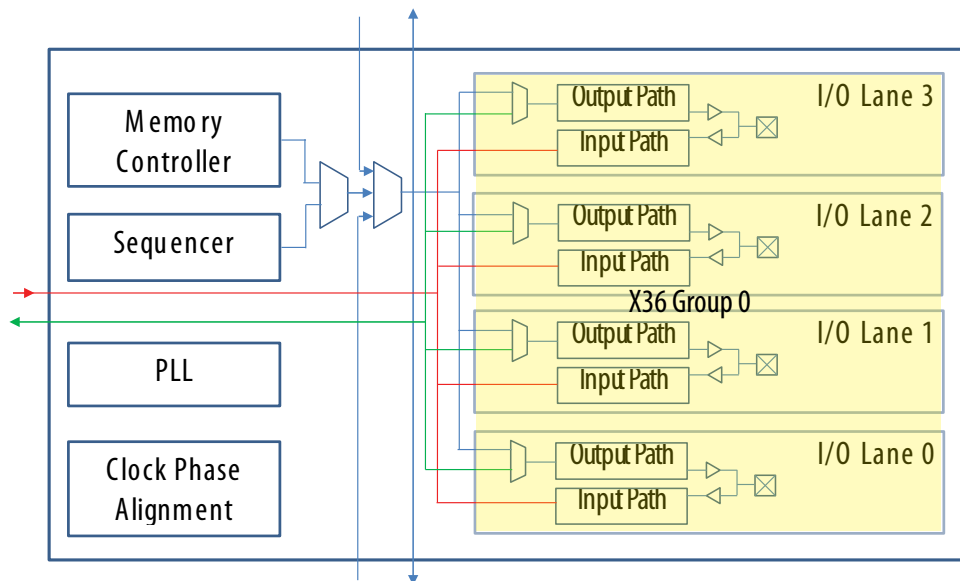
Memory Controller

Sequencer

PLL

Clock Phase Alignment

Output Path

Input Path

I/O Lane 3

Output Path

Input Path

I/O Lane 2

X36 Group 0

Output Path

Input Path

I/O Lane 1

Output Path

Input Path

I/O Lane 0